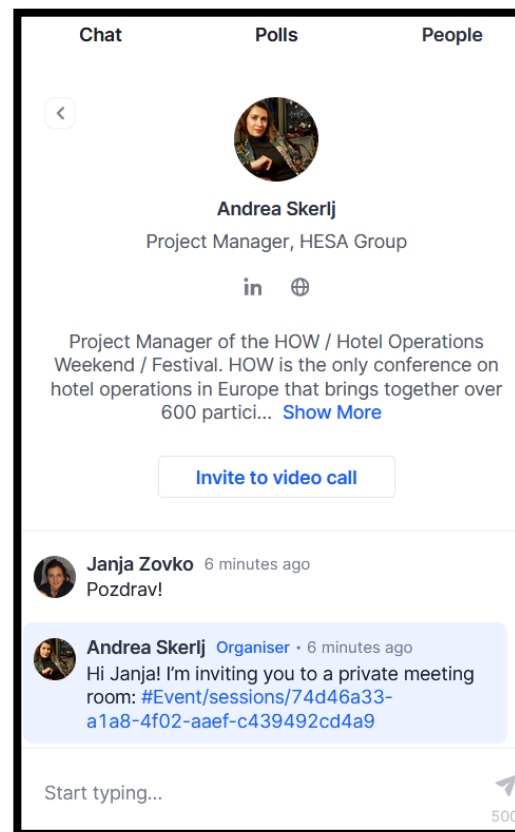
Chat
Polls
People

Andrea Skerlj
Project Manager, HESA Group

in

Project Manager of the HOW / Hotel Operations Weekend / Festival. HOW is the only conference on hotel operations in Europe that brings together over 600 partici... Show More

Invite to video call

Janja Zovko 6 minutes ago
Pozdrav!

Andrea Skerlj Organiser • 6 minutes ago
Hi Janja! I'm inviting you to a private meeting room: #Event/sessions/74d46a33-a1a8-4f02-aaef-c439492cd4a9

Start typing...
500